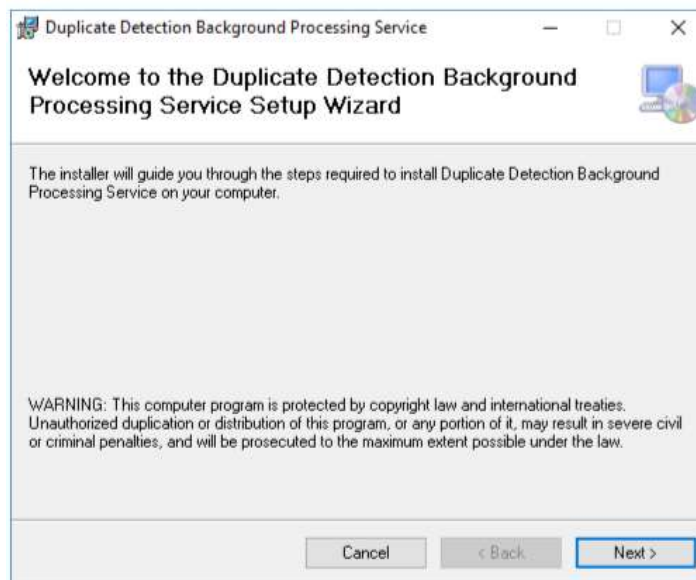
Duplicate Detection Background Processing Service

Welcome to the Duplicate Detection Background Processing Service Setup Wizard

The installer will guide you through the steps required to install Duplicate Detection Background Processing Service on your computer.

WARNING: This computer program is protected by copyright law and international treaties. Unauthorized duplication or distribution of this program, or any portion of it, may result in severe civil or criminal penalties, and will be prosecuted to the maximum extent possible under the law.

Cancel

< Back

Next >